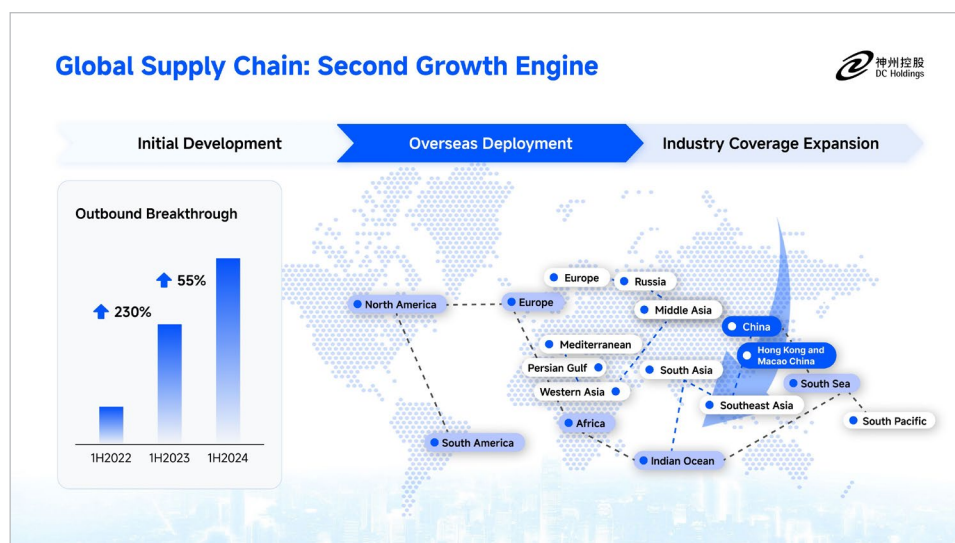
Global Supply Chain: Second Growth Engine

神州控股
DC Holdings

Initial Development
Overseas Deployment
Industry Coverage Expansion

Outbound Breakthrough

230%
55%

1H2022
1H2023
1H2024

North America
Europe
Europe
Russia
Middle Asia
China
Mediterranean
Hong Kong and Macao China
Persian Gulf
South Asia
South Sea
Western Asia
Southeast Asia
South Pacific
Africa
South America
Indian Ocean